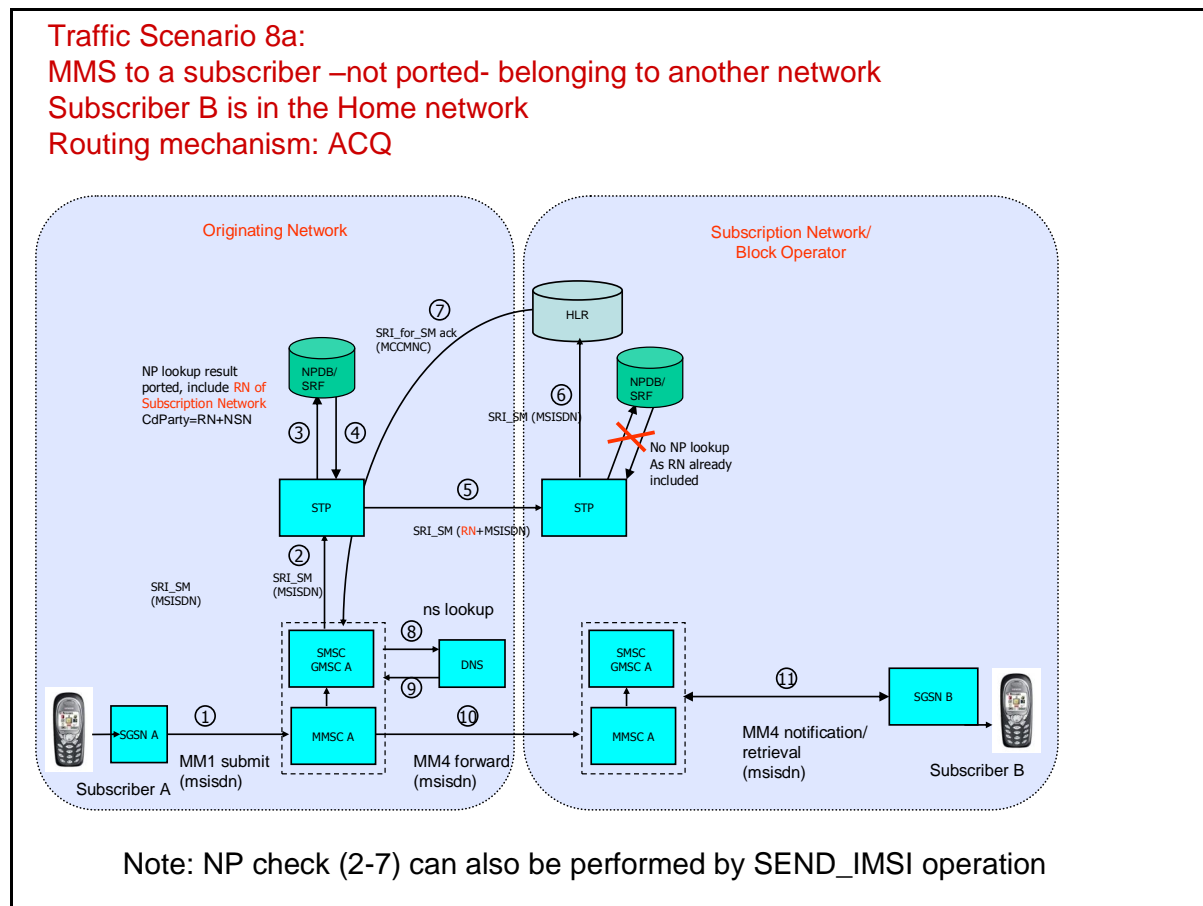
Traffic Scenario 8a:
MMS to a subscriber –not ported- belonging to another network
Subscriber B is in the Home network
Routing mechanism: ACQ

Originating Network

Subscription Network/
Block Operator

⑦
SRI_for_SM ack
(MCCMNC)

HLR

NP lookup result ported, include RN of Subscription Network
CdParty=RN+NSN

NPDB/
SRF

③ ④

⑥
SRI_SM (MSISDN)

NPDB/
SRF

No NP lookup
As RN already included

STP

⑤

STP

SRI_SM (RN+MSISDN)

②
SRI_SM
(MSISDN)

SRI_SM
(MSISDN)

ns lookup

SMSC
GMSC A

⑧

DNS

⑨

SMSC
GMSC A

⑪

SGSN B

SGSN A

①

MMSC A

⑩

MMSC A

MM1 submit
(msisdn)

MM4 forward
(msisdn)

MM4 notification/
retrieval
(msisdn)

Subscriber A

Subscriber B

Note: NP check (2-7) can also be performed by SEND_IMSI operation